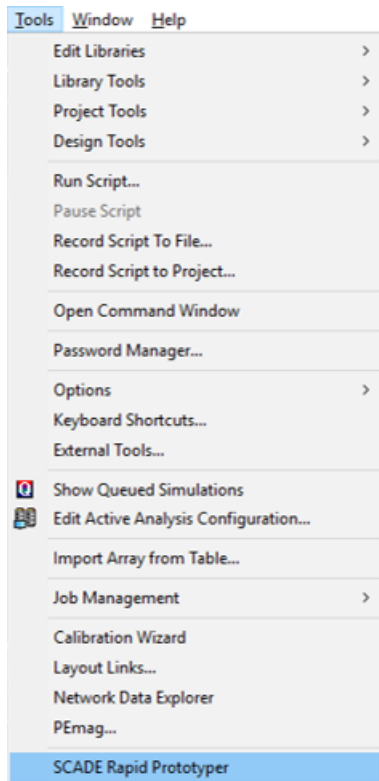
Tools Window Help

Edit Libraries >
Library Tools >
Project Tools >
Design Tools >

Run Script...
Pause Script
Record Script To File...
Record Script to Project...

Open Command Window

Password Manager...

Options >
Keyboard Shortcuts...
External Tools...

Show Queued Simulations
Edit Active Analysis Configuration...

Import Array from Table...

Job Management >

Calibration Wizard
Layout Links...
Network Data Explorer
PEmag...

SCADE Rapid Prototyper